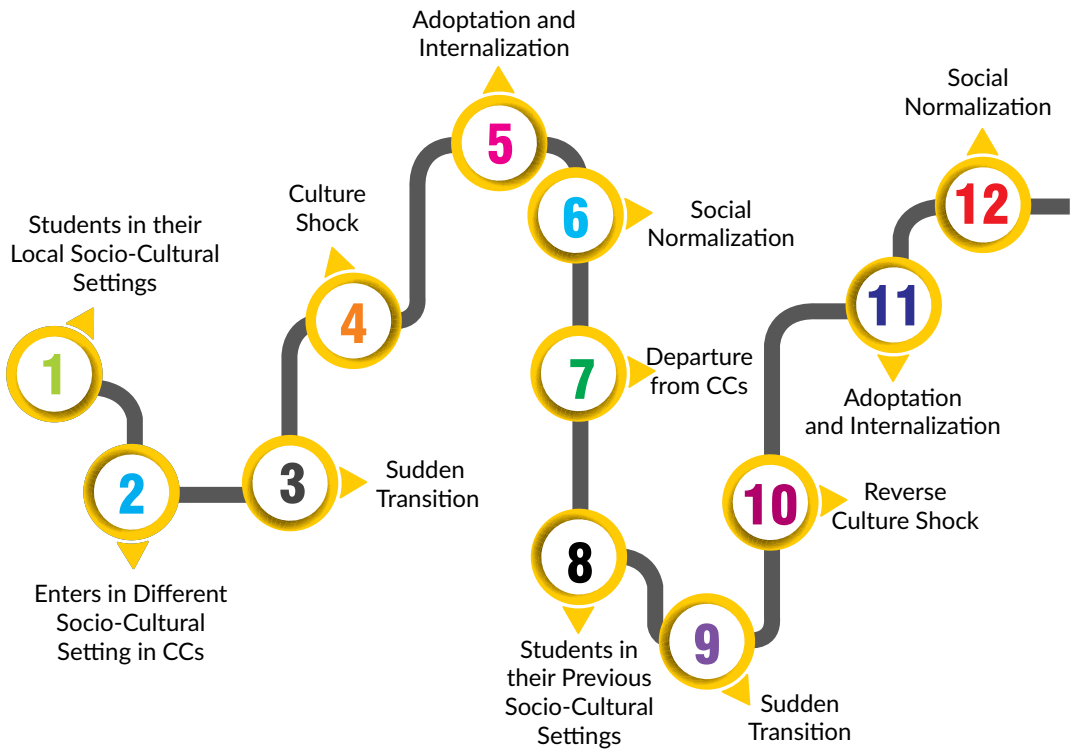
1
Students in their Local Socio-Cultural Settings

2
Enters in Different Socio-Cultural Setting in CCs

3
Sudden Transition

4
Culture Shock

5
Adoptation and Internalization

6
Social Normalization

7
Departure from CCs

8
Students in their Previous Socio-Cultural Settings

9
Sudden Transition

10
Reverse Culture Shock

11
Adoptation and Internalization

12
Social Normalization